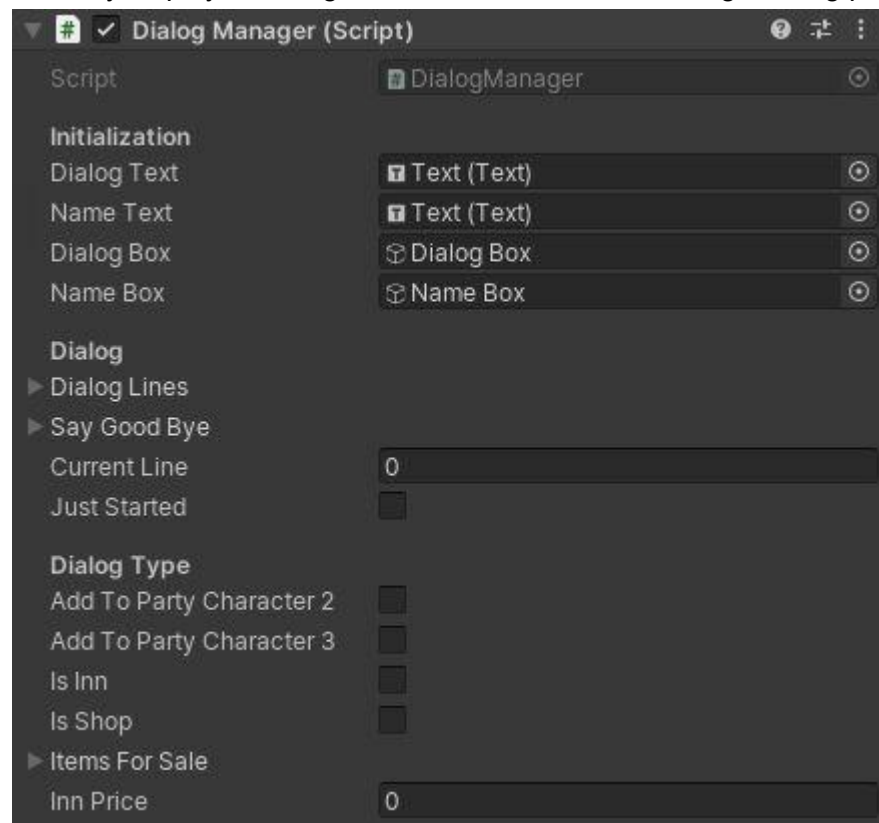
Dialog Manager (Script)

Script DialogManager

Initialization
Dialog Text Text (Text)
Name Text Text (Text)
Dialog Box Dialog Box
Name Box Name Box

Dialog
Dialog Lines
Say Good Bye
Current Line 0
Just Started

Dialog Type
Add To Party Character 2
Add To Party Character 3
Is Inn
Is Shop
Items For Sale
Inn Price 0